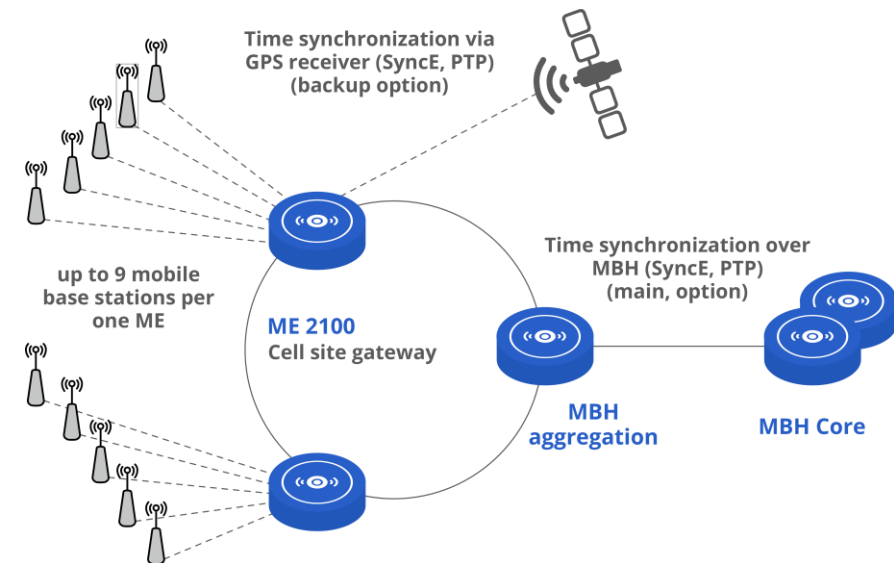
Time synchronization via GPS receiver (SyncE, PTP) (backup option)

Time synchronization over MBH (SyncE, PTP) (main, option)

up to 9 mobile base stations per one ME

ME 2100
Cell site gateway

MBH aggregation

MBH Core